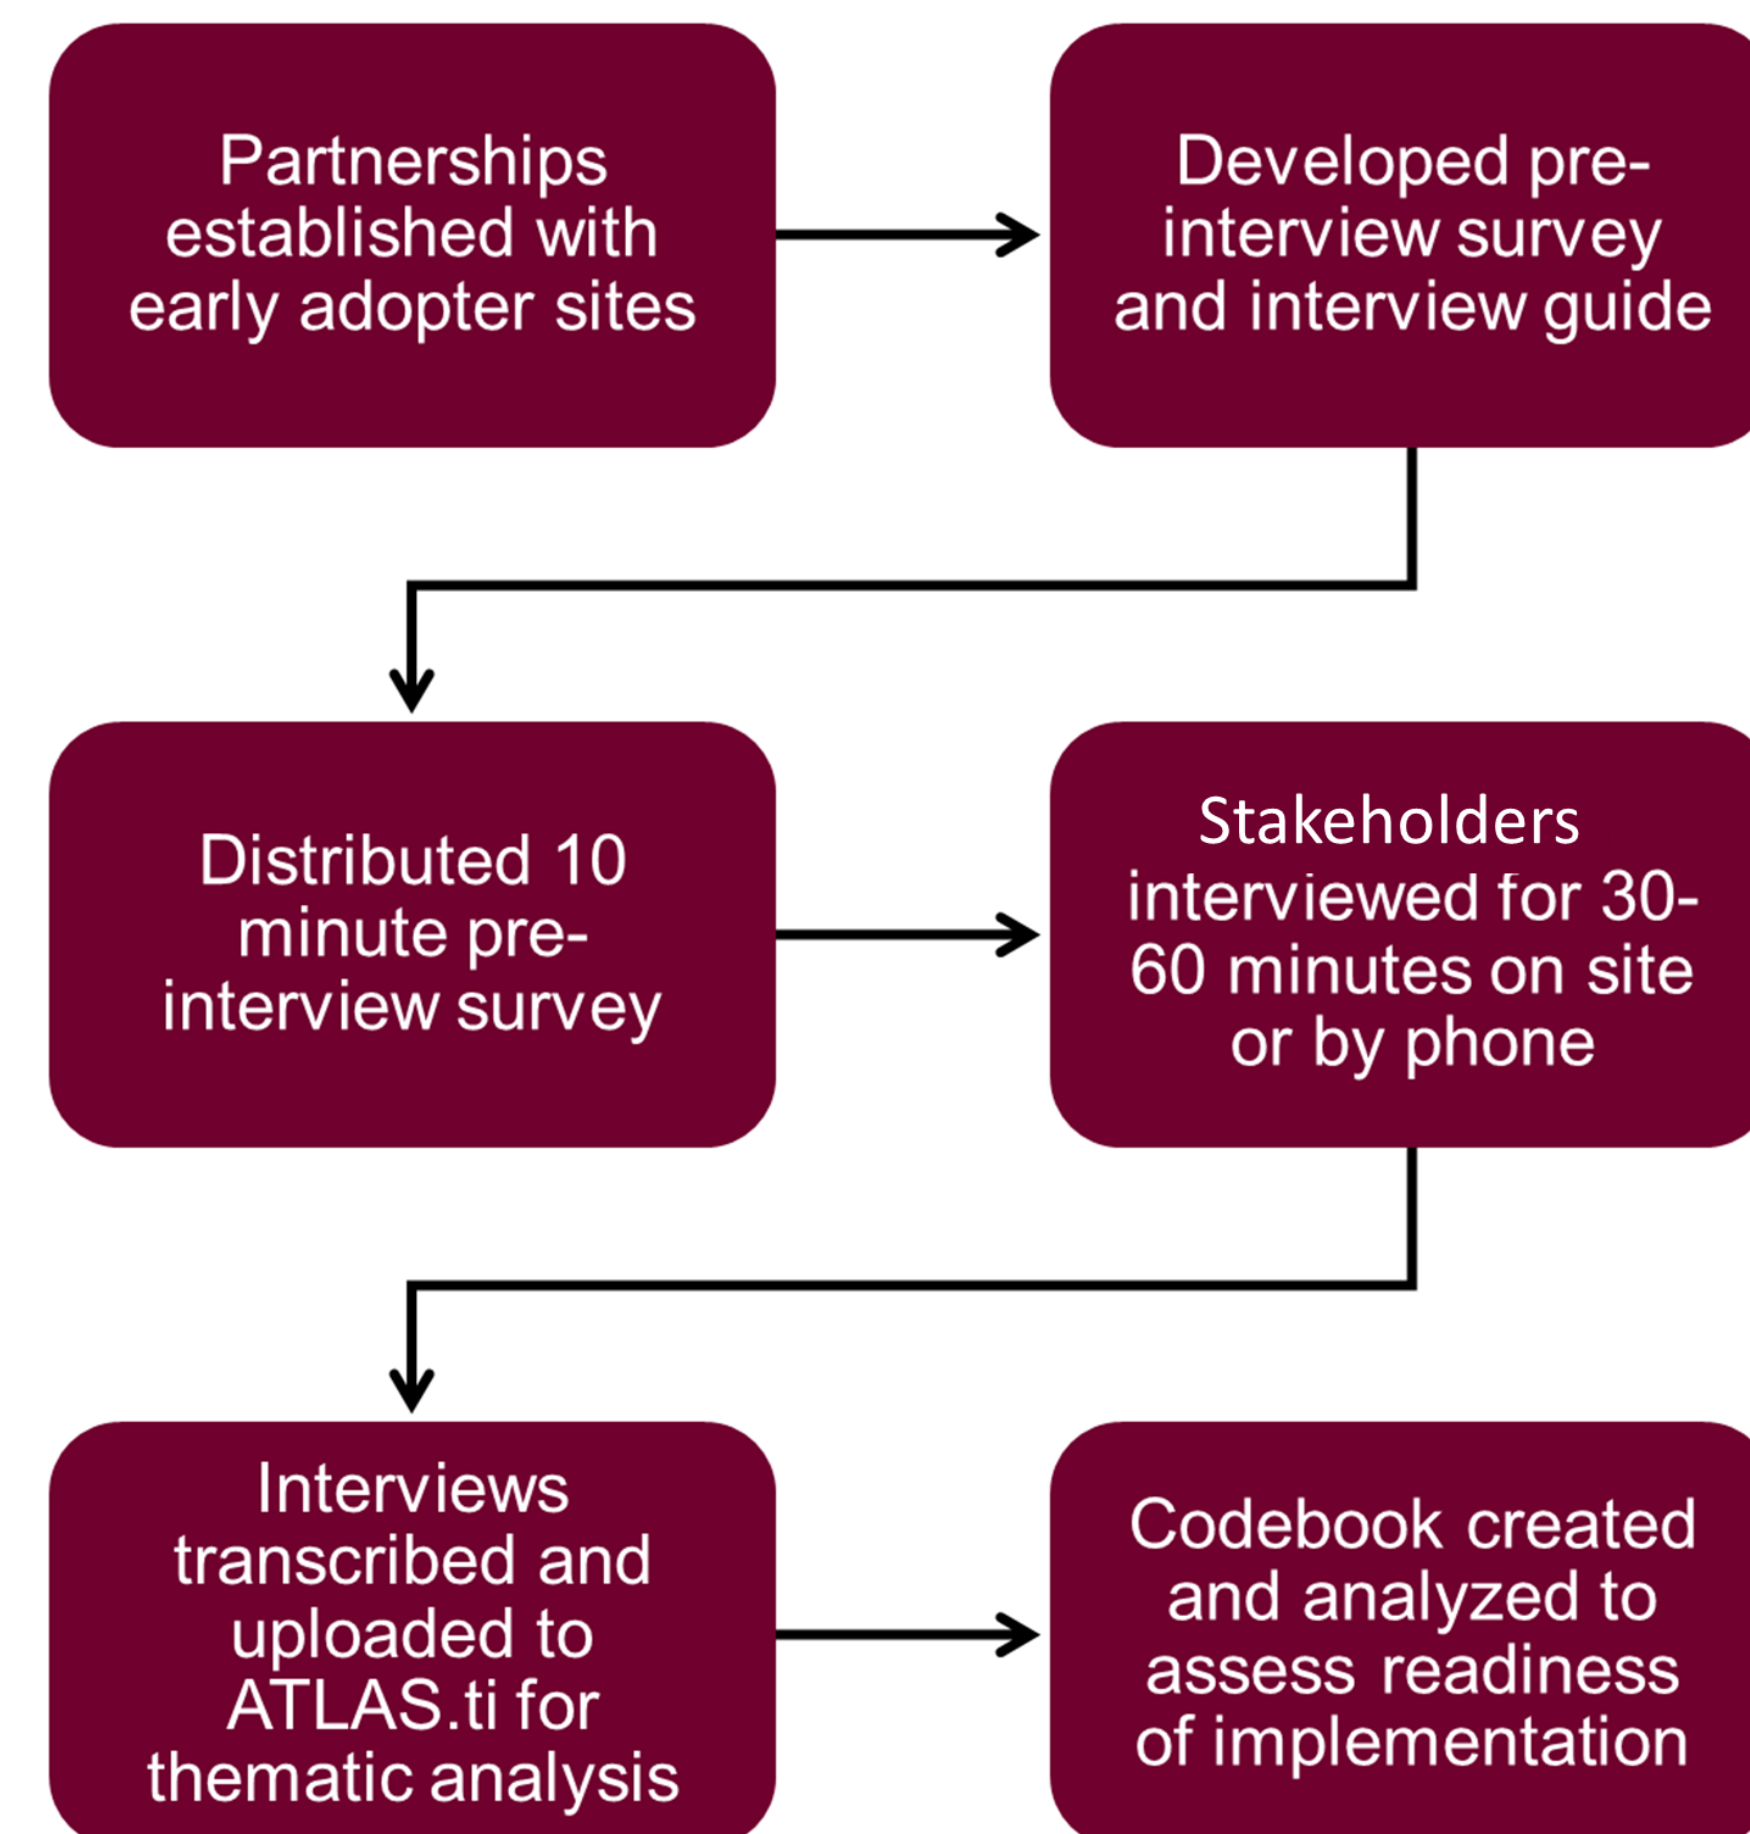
Partnerships established with early adopter sites

Developed pre-interview survey and interview guide

Distributed 10 minute pre-interview survey

Stakeholders interviewed for 30-60 minutes on site or by phone

Interviews transcribed and uploaded to ATLAS.ti for thematic analysis

Codebook created and analyzed to assess readiness of implementation